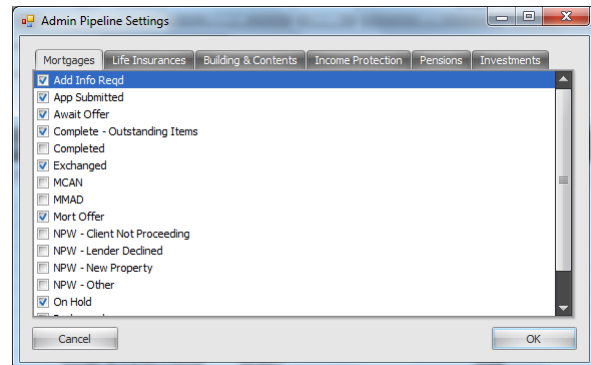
Admin Pipeline Settings

Mortgages | Life Insurances | Building & Contents | Income Protection | Pensions | Investments

Add Info Reqd
App Submitted
Await Offer
Complete - Outstanding Items
Completed
Exchanged
MCAN
MMAD
Mort Offer
NPW - Client Not Proceeding
NPW - Lender Declined
NPW - New Property
NPW - Other
On Hold
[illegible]

Cancel
OK